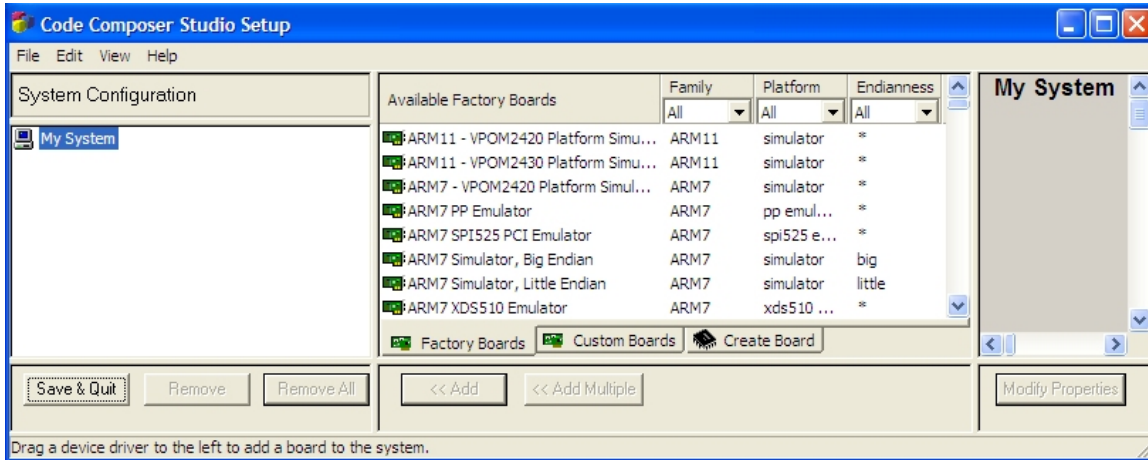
Code Composer Studio Setup

File Edit View Help

System Configuration

My System

| Available Factory Boards | Family | Platform | Endianness |
|---|---|---|---|
| | All | All | All |
| ARM11 - VPOM2420 Platform Simu... | ARM11 | simulator | * |
| ARM11 - VPOM2430 Platform Simu... | ARM11 | simulator | * |
| ARM7 - VPOM2420 Platform Simul... | ARM7 | simulator | * |
| ARM7 PP Emulator | ARM7 | pp emul... | * |
| ARM7 SPI525 PCI Emulator | ARM7 | spi525 e... | * |
| ARM7 Simulator, Big Endian | ARM7 | simulator | big |
| ARM7 Simulator, Little Endian | ARM7 | simulator | little |
| ARM7 XDS510 Emulator | ARM7 | xds510 ... | * |

Factory Boards Custom Boards Create Board

My System

Save & Quit Remove Remove All

<< Add << Add Multiple

Modify Properties

Drag a device driver to the left to add a board to the system.